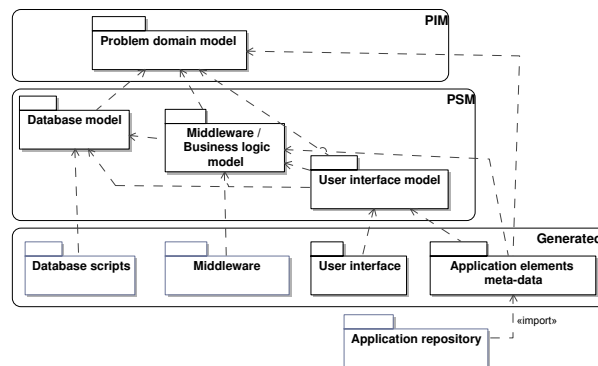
PIM

Problem domain model

PSM

Database model

Middleware / Business logic model

User interface model

Generated

Database scripts

Middleware

User interface

Application elements meta-data

«import»

Application repository